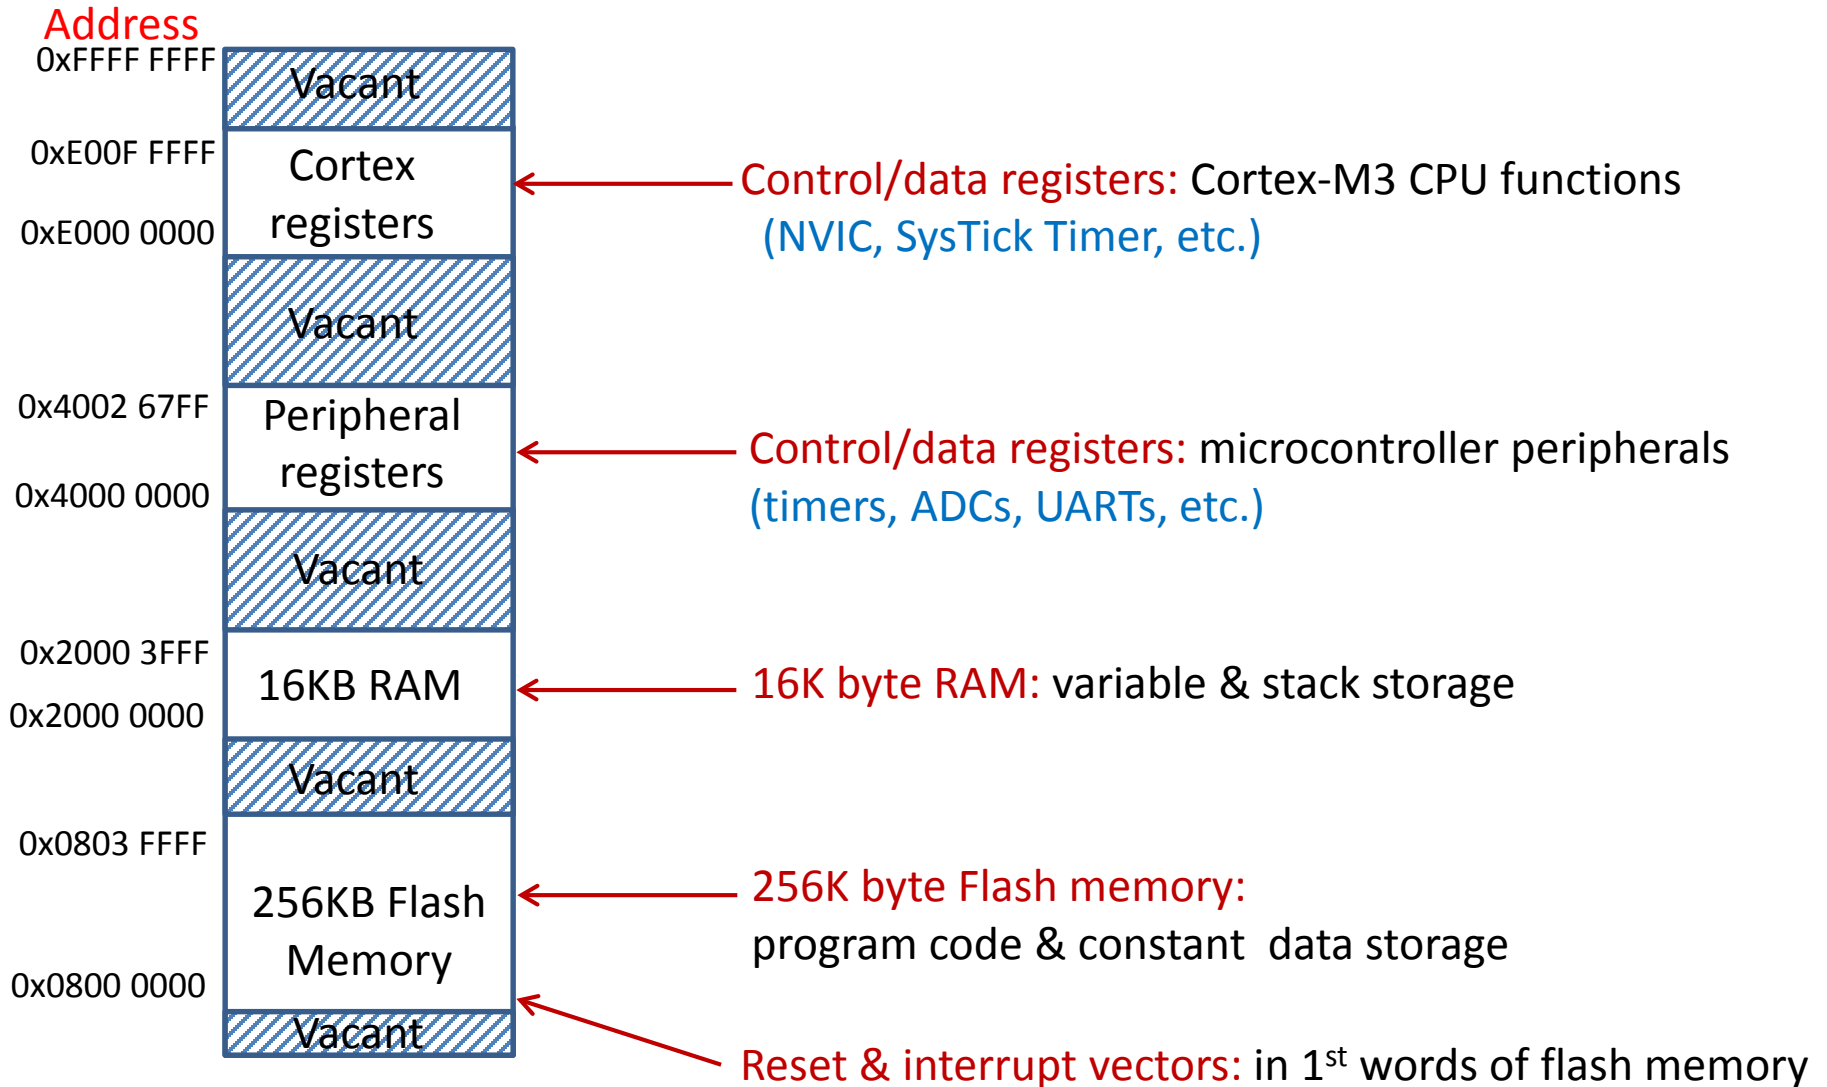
Address
0xFFFF FFFF
Vacant
0xE00F FFFF
Cortex registers
0xE000 0000
Control/data registers: Cortex-M3 CPU functions (NVIC, SysTick Timer, etc.)
Vacant
0x4002 67FF
Peripheral registers
0x4000 0000
Control/data registers: microcontroller peripherals (timers, ADCs, UARTs, etc.)
Vacant
0x2000 3FFF
16KB RAM
0x2000 0000
16K byte RAM: variable & stack storage
Vacant
0x0803 FFFF
256KB Flash Memory
0x0800 0000
256K byte Flash memory: program code & constant data storage
Vacant
Reset & interrupt vectors: in 1$^{st}$ words of flash memory